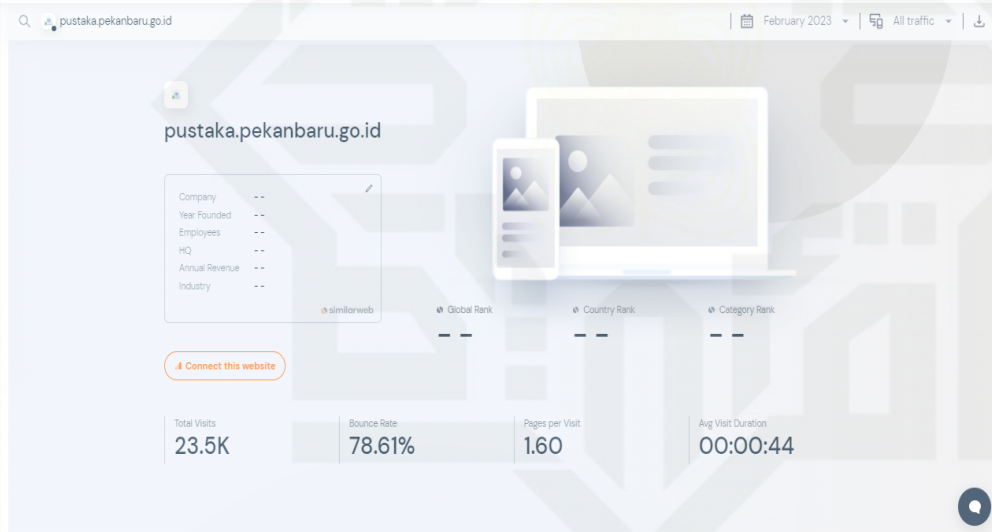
pustaka.pekanbaru.go.id

February 2023 All traffic

pustaka.pekanbaru.go.id

Company --
Year Founded --
Employees --
HQ --
Annual Revenue --
Industry --

similarweb

Global Rank --
Country Rank --
Category Rank --

Connect this website

Total Visits
23.5K

Bounce Rate
78.61%

Pages per Visit
1.60

Avg Visit Duration
00:00:44